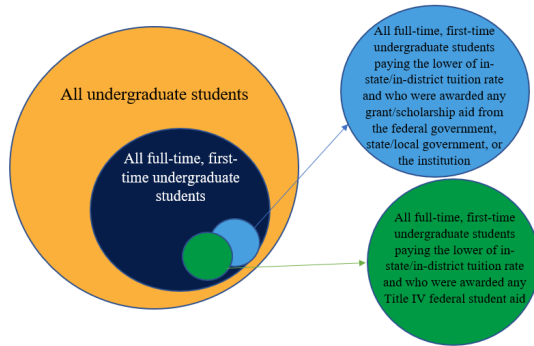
All undergraduate students

All full-time, first-time undergraduate students

All full-time, first-time undergraduate students paying the lower of in-state/in-district tuition rate and who were awarded any grant/scholarship aid from the federal government, state/local government, or the institution

All full-time, first-time undergraduate students paying the lower of in-state/in-district tuition rate and who were awarded any Title IV federal student aid